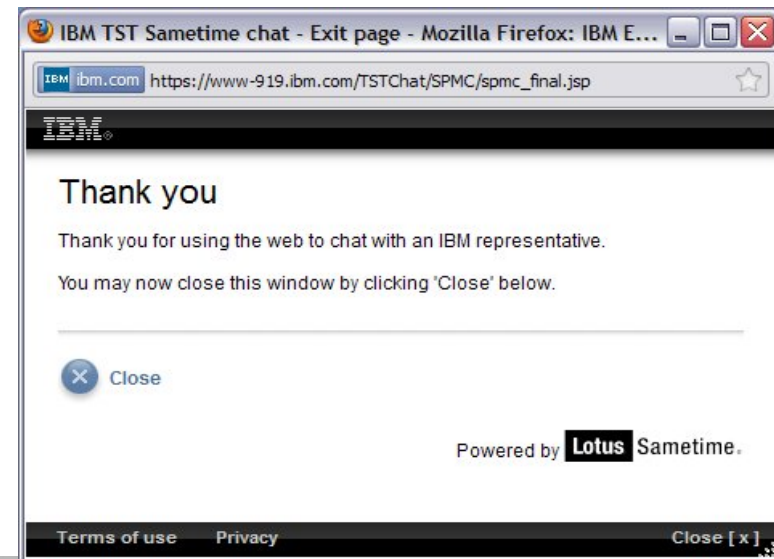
IBM TST Sametime chat - Exit page - Mozilla Firefox: IBM E...

IBM ibm.com https://www-919.ibm.com/TSTChat/SPMC/spmc_final.jsp

IBM

Thank you

Thank you for using the web to chat with an IBM representative.

You may now close this window by clicking 'Close' below.

Close

Powered by Lotus Sametime.

Terms of use Privacy Close [ x ]